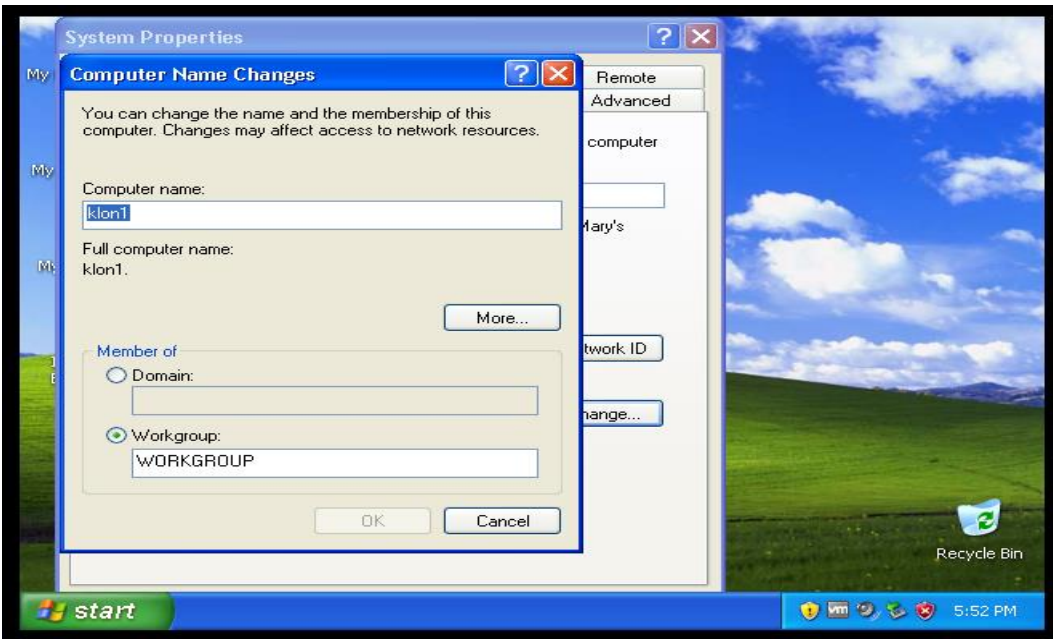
System Properties

My

My

My

Computer Name Changes

Remote

Advanced

You can change the name and the membership of this computer. Changes may affect access to network resources.

computer

Computer name:

klon1

Mary's

Full computer name:
klon1.

More...

Member of

Domain:

twork ID

Workgroup:

hange...

WORKGROUP

OK

Cancel

Recycle Bin

start

5:52 PM